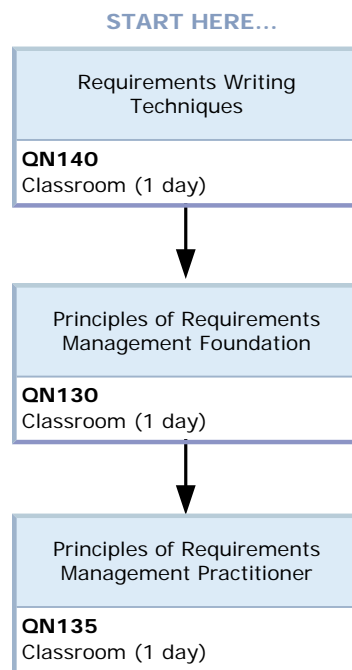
START HERE...

Requirements Writing Techniques

**QN140**
Classroom (1 day)

Principles of Requirements Management Foundation

**QN130**
Classroom (1 day)

Principles of Requirements Management Practitioner

**QN135**
Classroom (1 day)